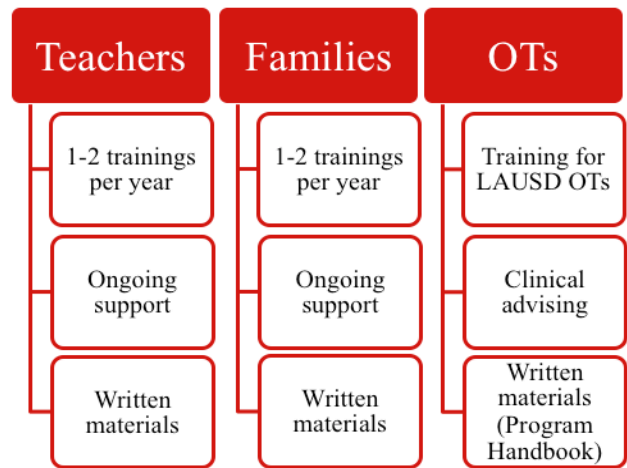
Teachers

1-2 trainings per year

Ongoing support

Written materials

Families

1-2 trainings per year

Ongoing support

Written materials

OTs

Training for LAUSD OTs

Clinical advising

Written materials (Program Handbook)